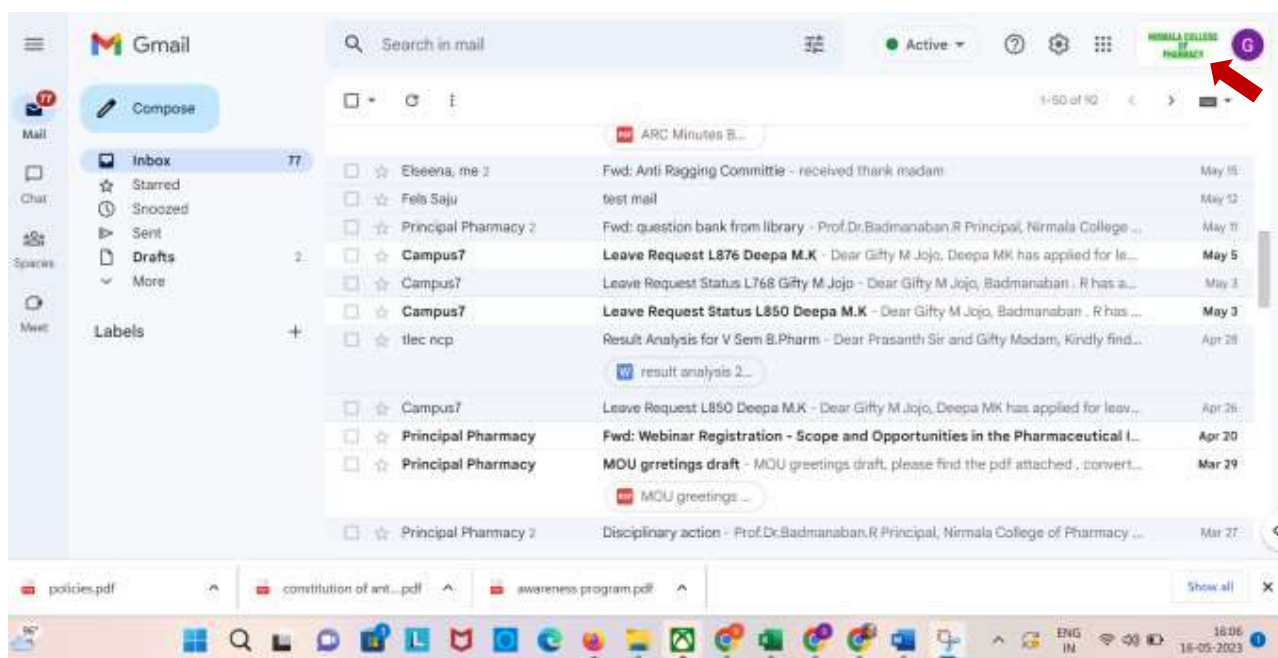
Gmail

Search in mail

Active

NIRMALA COLLEGE OF PHARMACY

G

77
Mail

Chat

Spaces

Meet

Compose

Inbox 77
Starred
Snoozed
Sent
Drafts 2
More

Labels +

1-50 of 92

ARC Minutes B...

| | | |
|---|---|---|
| Elseena, me 2 | Fwd: Anti Ragging Committie - received thank madam | May 15 |
| Fels Saju | test mail | May 12 |
| Principal Pharmacy 2 | Fwd: question bank from library - Prof.Dr.Badmanaban.R Principal, Nirmala College ... | May 11 |
| Campus7 | Leave Request L876 Deepa M.K - Dear Gifty M Jojo, Deepa MK has applied for le... | May 5 |
| Campus7 | Leave Request Status L768 Gifty M Jojo - Dear Gifty M Jojo, Badmanaban . R has a... | May 3 |
| Campus7 | Leave Request Status L850 Deepa M.K - Dear Gifty M Jojo, Badmanaban . R has ... | May 3 |
| tlec ncp | Result Analysis for V Sem B.Pharm - Dear Prasanth Sir and Gifty Madam, Kindly find... | Apr 28 |

result analysis 2...

| | | |
|---|---|---|
| Campus7 | Leave Request L850 Deepa M.K - Dear Gifty M Jojo, Deepa MK has applied for leav... | Apr 26 |
| Principal Pharmacy | Fwd: Webinar Registration - Scope and Opportunities in the Pharmaceutical I... | Apr 20 |
| Principal Pharmacy | MOU grretings draft - MOU greetings draft, please find the pdf attached , convert... | Mar 29 |

MOU greetings ...

| | | |
|---|---|---|
| Principal Pharmacy 2 | Disciplinary action - Prof.Dr.Badmanaban.R Principal, Nirmala College of Pharmacy ... | Mar 27 |

policies.pdf
constitution of ant....pdf
awareness program.pdf
Show all

36°

ENG IN
16:06
16-05-2023